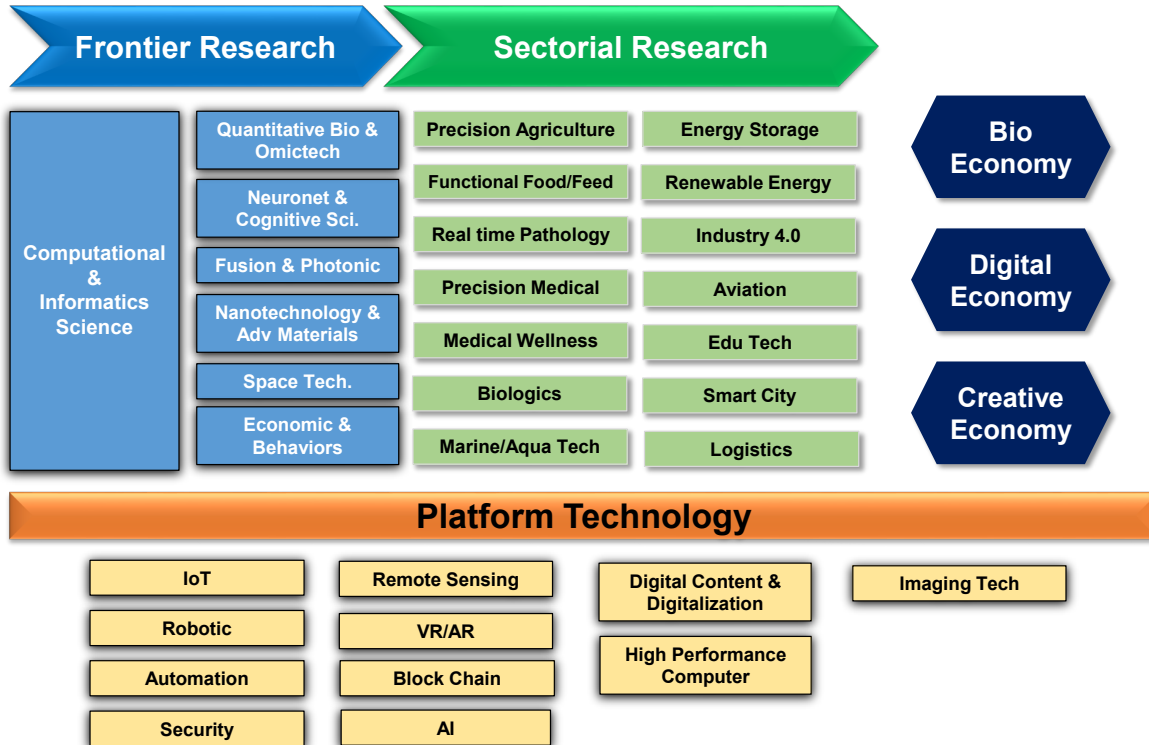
Frontier Research

Sectorial Research

Computational & Informatics Science

Quantitative Bio & Omictech

Neuronet & Cognitive Sci.

Fusion & Photonic

Nanotechnology & Adv Materials

Space Tech.

Economic & Behaviors

Precision Agriculture

Functional Food/Feed

Real time Pathology

Precision Medical

Medical Wellness

Biologics

Marine/Aqua Tech

Energy Storage

Renewable Energy

Industry 4.0

Aviation

Edu Tech

Smart City

Logistics

Bio Economy

Digital Economy

Creative Economy

Platform Technology

IoT

Robotic

Automation

Security

Remote Sensing

VR/AR

Block Chain

AI

Digital Content & Digitalization

High Performance Computer

Imaging Tech